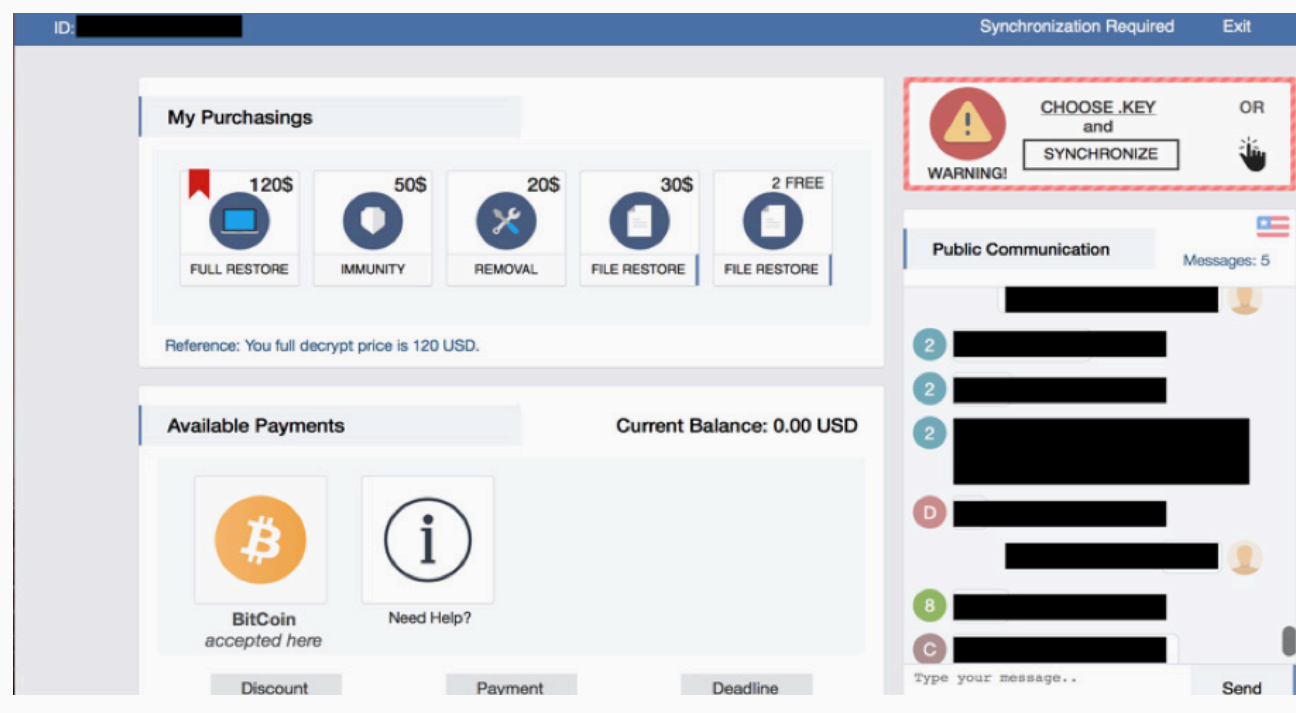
ID:

Synchronization Required Exit

My Purchasings

120$ FULL RESTORE

50$ IMMUNITY

20$ REMOVAL

30$ FILE RESTORE

2 FREE FILE RESTORE

Reference: You full decrypt price is 120 USD.

Available Payments

Current Balance: 0.00 USD

BitCoin
accepted here

Need Help?

Discount Payment Deadline

WARNING!

CHOOSE .KEY
and
SYNCHRONIZE

OR

Public Communication

Messages: 5

2
2
2
D
8
C

Type your message..

Send